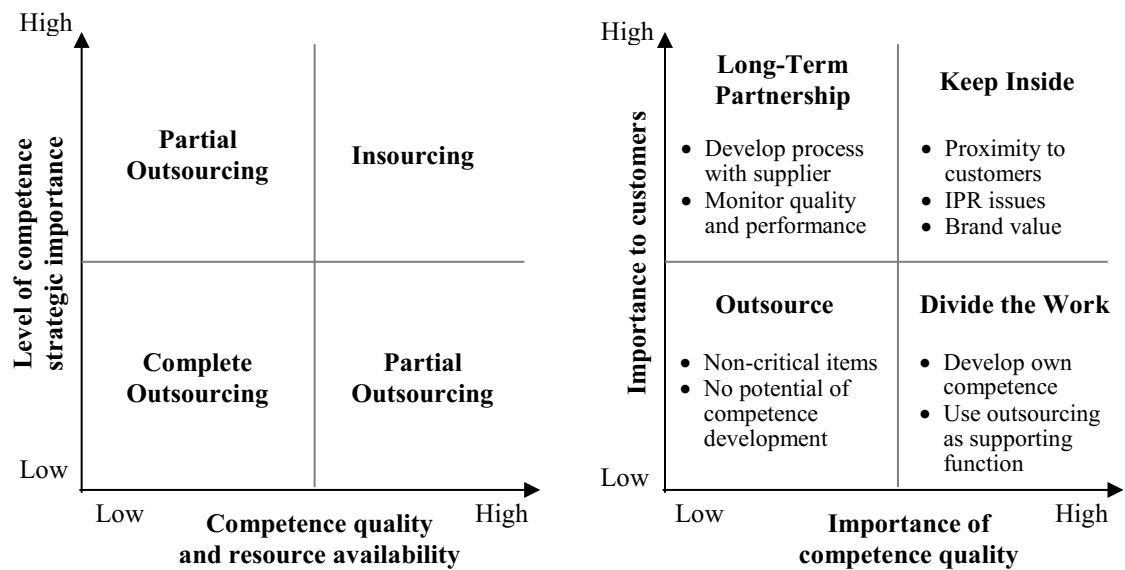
High

Level of competence strategic importance

Partial Outsourcing

Insourcing

Complete Outsourcing

Partial Outsourcing

Low

Low

Competence quality and resource availability

High

High

Importance to customers

Long-Term Partnership

- Develop process with supplier
- Monitor quality and performance

Keep Inside

- Proximity to customers
- IPR issues
- Brand value

Outsource

- Non-critical items
- No potential of competence development

Divide the Work

- Develop own competence
- Use outsourcing as supporting function

Low

Low

Importance of competence quality

High